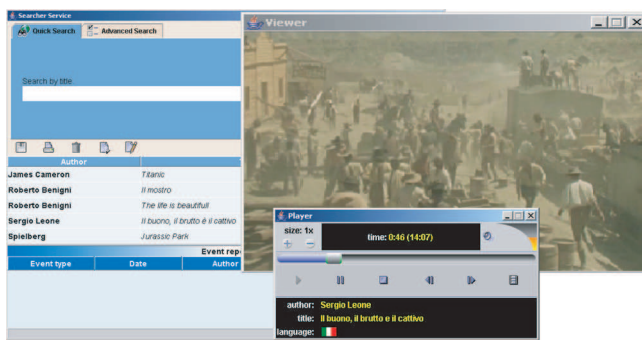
Searcher Service
Quick Search
Advanced Search
Search by title

Author

| Author | |
|---|---|
| James Cameron | Titanic |
| Roberto Benigni | Il mostro |
| Roberto Benigni | The life is beautifull |
| Sergio Leone | Il buono, il brutto è il cattivo |
| Spielberg | Jurassic Park |

Event rep

| Event type | Date | Author |
|---|---|---|

Viewer

Player
size: 1x
time: 0:46 (14:07)
author: Sergio Leone
title: Il buono, il brutto e il cattivo
language: